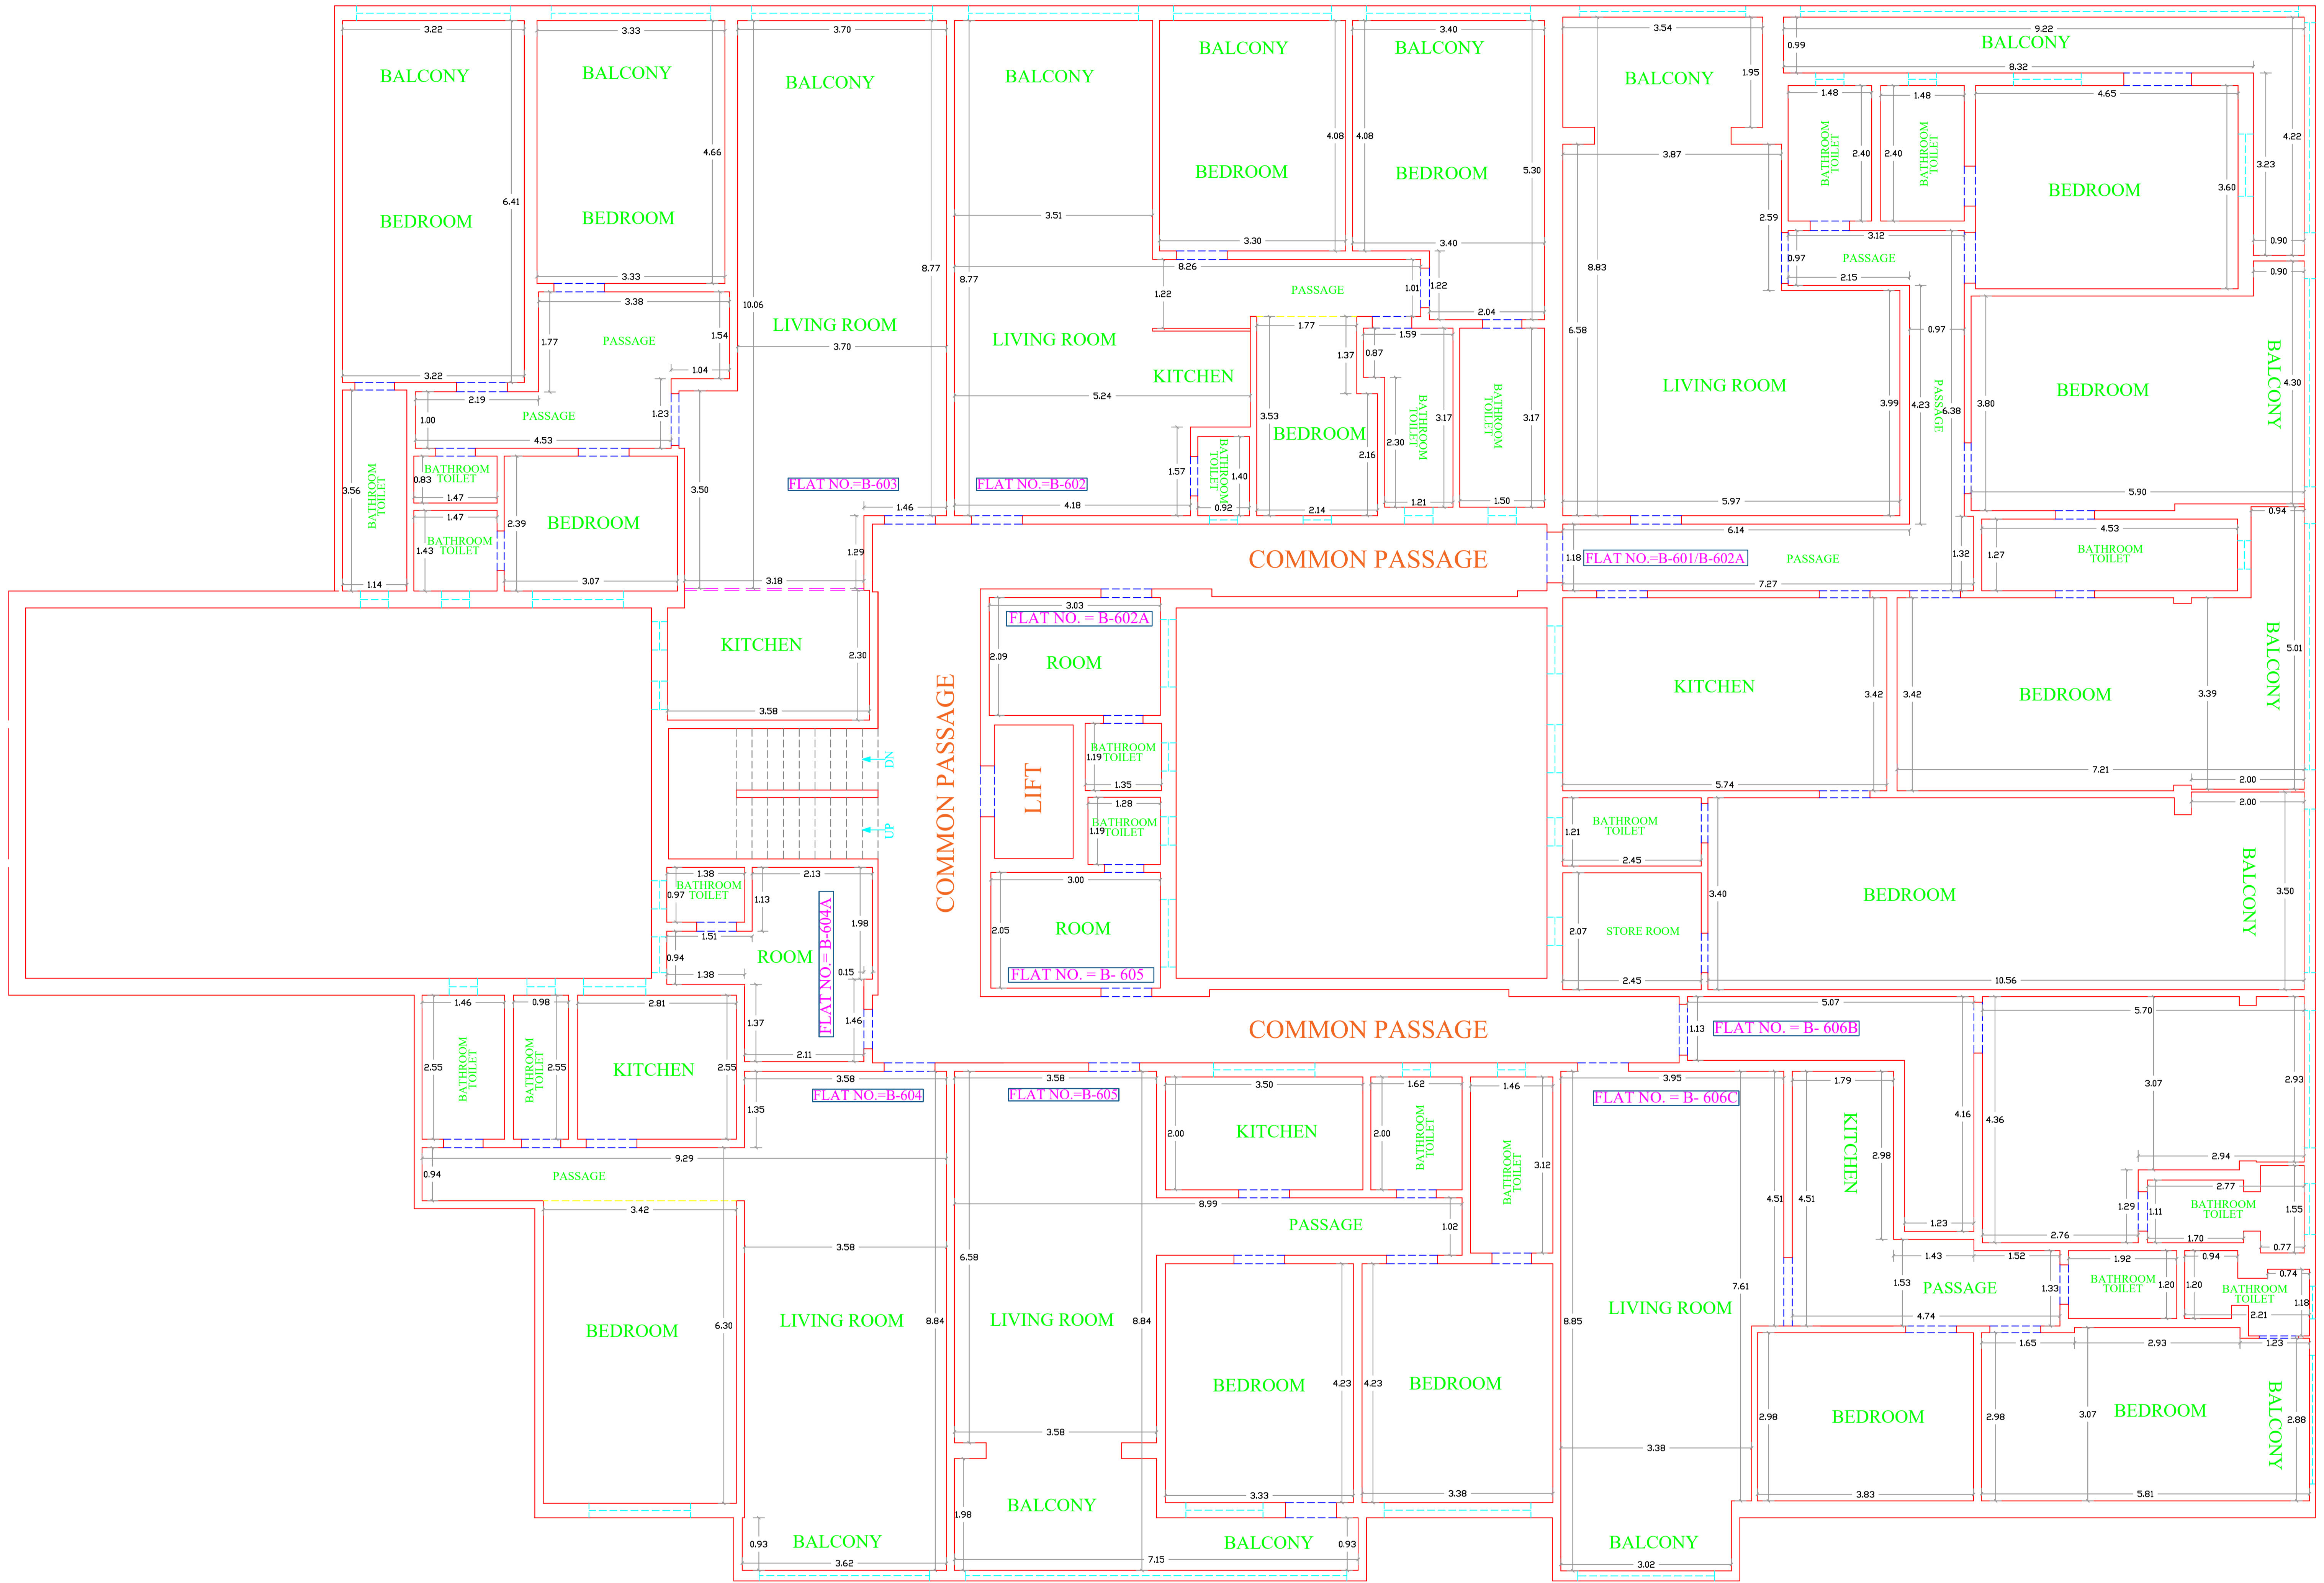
3.22
BALCONY
BEDROOM
6.41
3.22
3.33
BALCONY
4.66
BEDROOM
3.33
3.38
PASSAGE
1.77
1.54
1.04
2.19
PASSAGE
1.00
1.23
4.53
3.70
BALCONY
8.77
10.06
LIVING ROOM
3.70
BALCONY
3.51
8.77
LIVING ROOM
5.24
KITCHEN
BALCONY
4.08
BEDROOM
3.30
8.26
1.22
PASSAGE
3.40
BALCONY
4.08
BEDROOM
5.30
3.40
1.01
1.22
2.04
1.77
1.37
0.87
1.59
3.53
BEDROOM
2.16
2.30
BATHROOM TOILET
3.17
BATHROOM TOILET
3.17
1.57
BATHROOM TOILET
1.40
0.92
4.18
2.14
1.21
1.50
3.54
BALCONY
1.95
3.87
8.83
6.58
LIVING ROOM
2.59
3.99
4.23
PASSAGE
6.38
5.97
0.99
9.22
BALCONY
8.32
1.48
BATHROOM TOILET
2.40
1.48
2.40
BATHROOM TOILET
4.65
BEDROOM
3.60
3.23
4.22
0.90
0.90
3.12
0.97
PASSAGE
2.15
0.97
3.80
BEDROOM
BALCONY
4.30
5.90
0.94
3.56
BATHROOM TOILET
1.14
BATHROOM TOILET
0.83
1.47
1.47
BATHROOM TOILET
1.43
2.39
BEDROOM
3.07
3.50
FLAT NO.=B-603
FLAT NO.=B-602
1.46
1.29
3.18
COMMON PASSAGE
6.14
1.18
FLAT NO.=B-601/B-602A
PASSAGE
7.27
1.32
4.53
1.27
BATHROOM TOILET
KITCHEN
2.30
3.58
3.03
FLAT NO. = B-602A
2.09
ROOM
LIFT
BATHROOM TOILET
1.19
1.35
1.28
BATHROOM TOILET
1.19
DN
UP
COMMON PASSAGE
KITCHEN
3.42
5.74
3.42
BEDROOM
3.39
BALCONY
5.01
7.21
2.00
2.00
BATHROOM TOILET
1.21
2.45
2.07
STORE ROOM
2.45
3.40
BEDROOM
BALCONY
3.50
10.56
1.38
BATHROOM TOILET
0.97
2.13
1.13
1.51
0.94
1.38
ROOM
1.98
FLAT NO. = B-604A
0.15
1.37
1.46
2.11
3.00
2.05
ROOM
FLAT NO. = B- 605
COMMON PASSAGE
5.07
1.13
FLAT NO. = B- 606B
1.46
2.55
BATHROOM TOILET
0.98
BATHROOM TOILET
2.55
2.81
KITCHEN
2.55
3.58
FLAT NO.=B-604
1.35
9.29
0.94
PASSAGE
3.42
BEDROOM
6.30
3.58
LIVING ROOM
8.84
0.93
BALCONY
3.62
3.58
FLAT NO.=B-605
6.58
LIVING ROOM
8.84
3.58
1.98
BALCONY
7.15
3.50
2.00
KITCHEN
1.62
2.00
BATHROOM TOILET
1.46
BATHROOM TOILET
3.12
8.99
PASSAGE
1.02
BEDROOM
4.23
4.23
BEDROOM
3.33
3.38
BALCONY
0.93
3.95
FLAT NO. = B- 606C
LIVING ROOM
7.61
8.85
3.38
BALCONY
3.02
1.79
KITCHEN
2.98
4.51
4.51
4.16
4.36
1.23
5.70
3.07
2.93
2.94
2.77
1.29
1.11
BATHROOM TOILET
1.55
2.76
1.70
0.77
1.43
1.52
1.53
PASSAGE
1.33
1.92
BATHROOM TOILET
1.20
1.20
0.94
0.74
BATHROOM TOILET
1.18
2.21
4.74
1.65
2.93
1.23
2.98
BEDROOM
3.83
2.98
3.07
BEDROOM
5.81
BALCONY
2.88